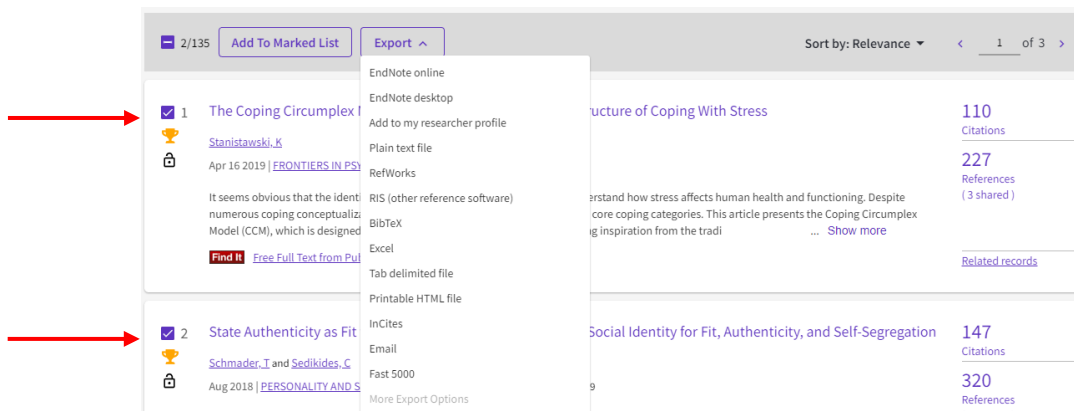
2/135 Add To Marked List Export

Sort by: Relevance 1 of 3

EndNote online
EndNote desktop
Add to my researcher profile
Plain text file
RefWorks
RIS (other reference software)
BibTeX
Excel
Tab delimited file
Printable HTML file
InCites
Email
Fast 5000
More Export Options

1 The Coping Circumplex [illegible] ructure of Coping With Stress

Stanistawski, K

Apr 16 2019 | FRONTIERS IN PSY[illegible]

It seems obvious that the identi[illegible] erstand how stress affects human health and functioning. Despite numerous coping conceptualiz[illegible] core coping categories. This article presents the Coping Circumplex Model (CCM), which is designed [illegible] g inspiration from the tradi ... Show more

Find It Free Full Text from Pub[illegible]

110
Citations

227
References
( 3 shared )

Related records

2 State Authenticity as Fit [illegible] Social Identity for Fit, Authenticity, and Self-Segregation

Schmader, T and Sedikides, C

Aug 2018 | PERSONALITY AND S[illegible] 9

147
Citations

320
References